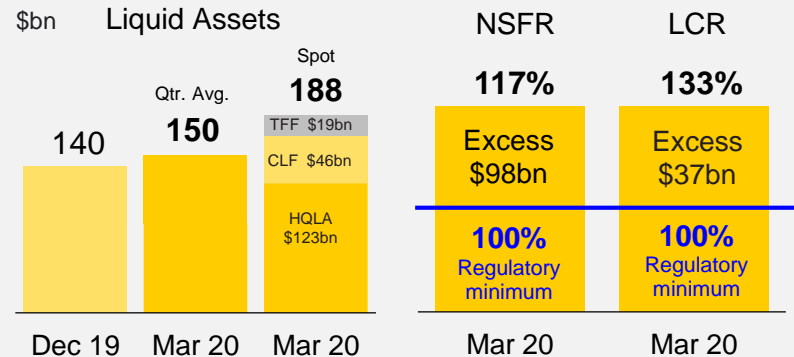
$bn Liquid Assets

140

Qtr. Avg.
150

Spot
188

TFF $19bn
CLF $46bn
HQLA $123bn

Dec 19 Mar 20 Mar 20

NSFR
117%
Excess $98bn
100%
Regulatory minimum
Mar 20

LCR
133%
Excess $37bn
100%
Regulatory minimum
Mar 20